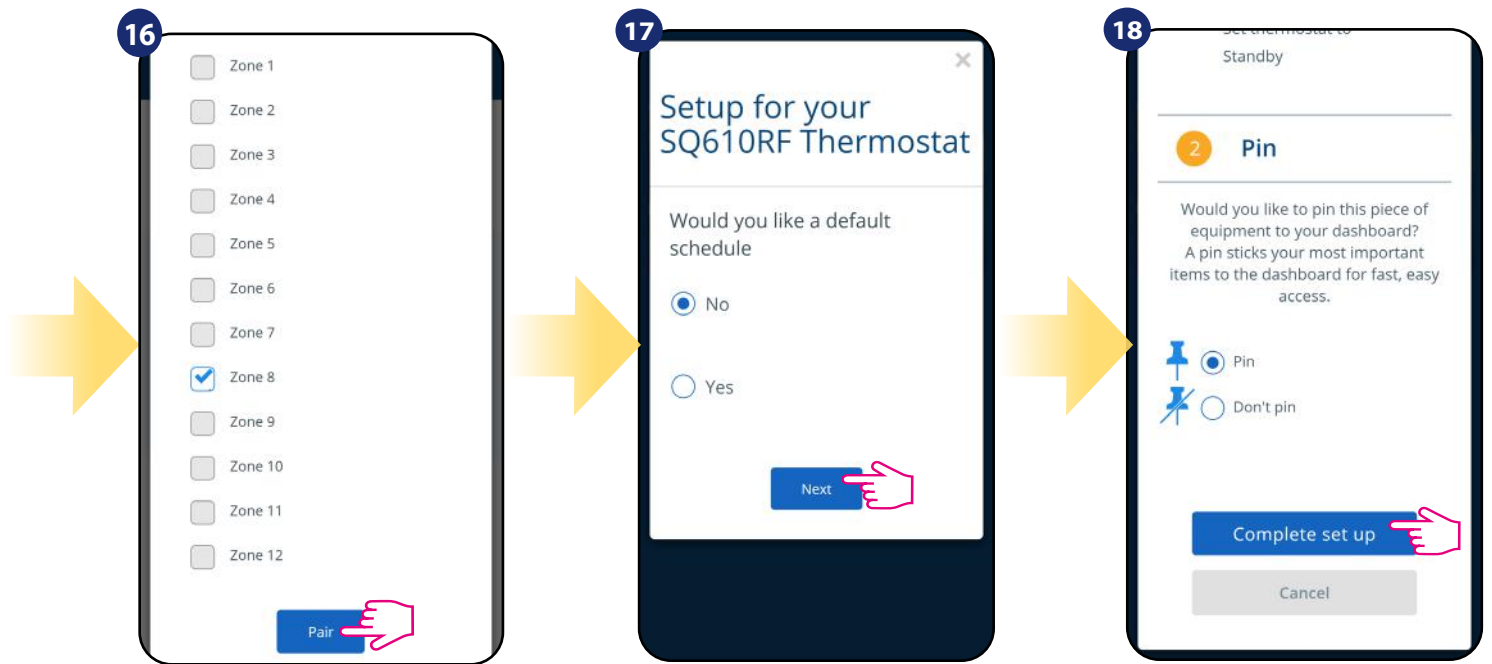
16

Zone 1

Zone 2

Zone 3

Zone 4

Zone 5

Zone 6

Zone 7

Zone 8

Zone 9

Zone 10

Zone 11

Zone 12

Pair

17

×

Setup for your SQ610RF Thermostat

Would you like a default schedule

No

Yes

Next

18

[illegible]

Standby

2 Pin

Would you like to pin this piece of equipment to your dashboard? A pin sticks your most important items to the dashboard for fast, easy access.

Pin

Don't pin

Complete set up

Cancel